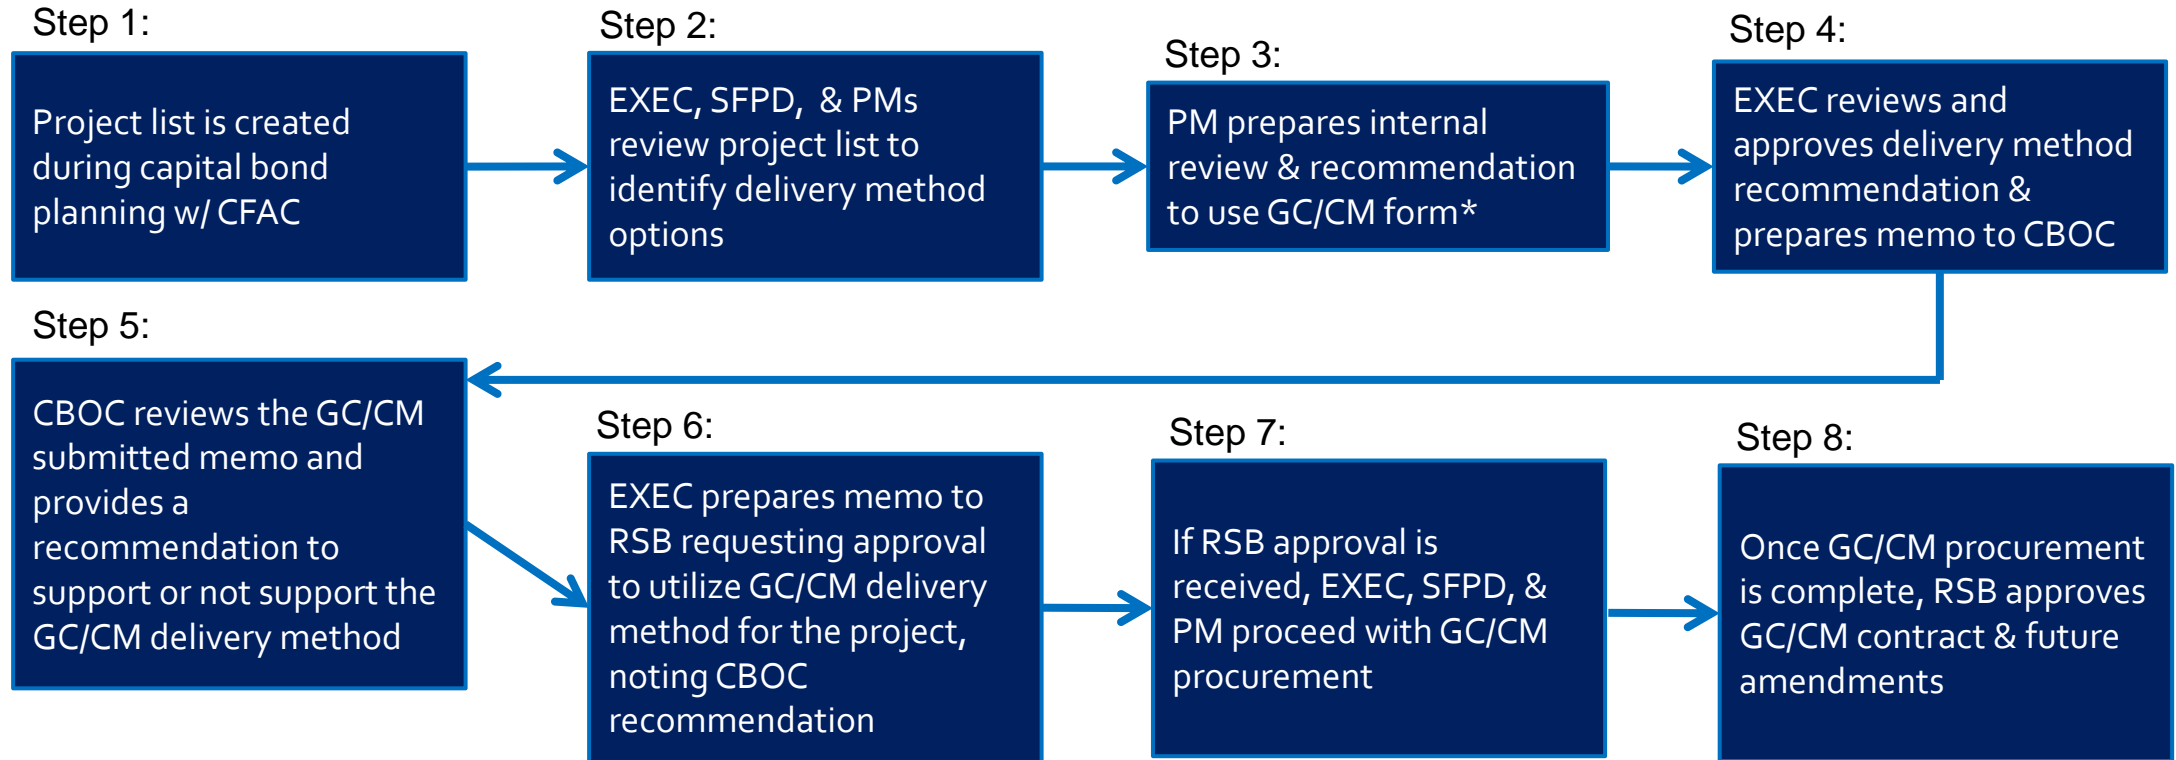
Step 1:

Project list is created during capital bond planning w/ CFAC

Step 2:

EXEC, SFPD, & PMs review project list to identify delivery method options

Step 3:

PM prepares internal review & recommendation to use GC/CM form*

Step 4:

EXEC reviews and approves delivery method recommendation & prepares memo to CBOC

Step 5:

CBOC reviews the GC/CM submitted memo and provides a recommendation to support or not support the GC/CM delivery method

Step 6:

EXEC prepares memo to RSB requesting approval to utilize GC/CM delivery method for the project, noting CBOC recommendation

Step 7:

If RSB approval is received, EXEC, SFPD, & PM proceed with GC/CM procurement

Step 8:

Once GC/CM procurement is complete, RSB approves GC/CM contract & future amendments